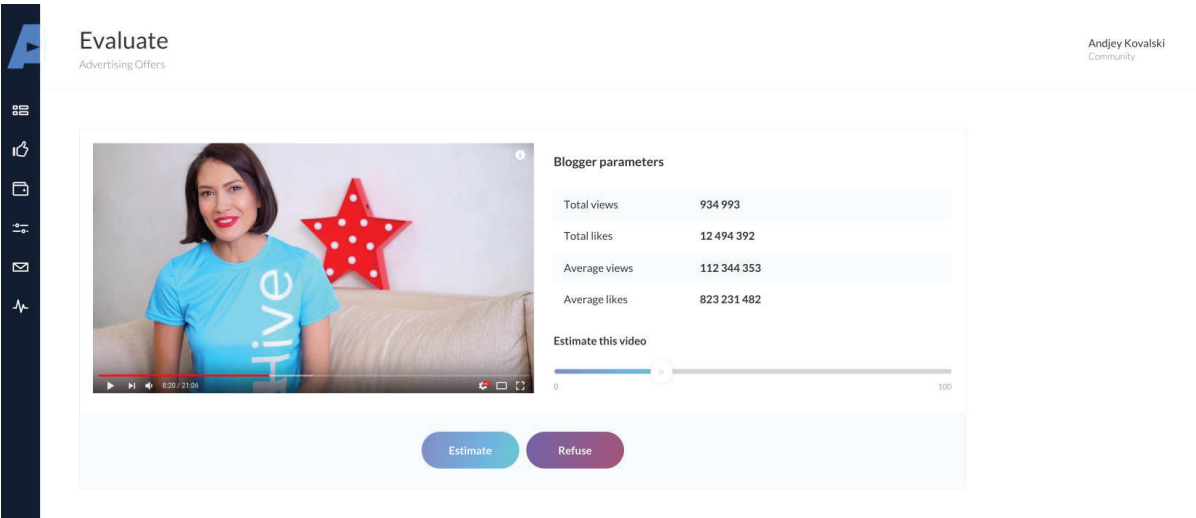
Evaluate
Advertising Offers

Andjey Kovalski
Community

Hive

8:20 / 21:06

Blogger parameters

| Total views | 934 993 |
|---|---|
| Total likes | 12 494 392 |
| Average views | 112 344 353 |
| Average likes | 823 231 482 |

Estimate this video

0
100

Estimate
Refuse